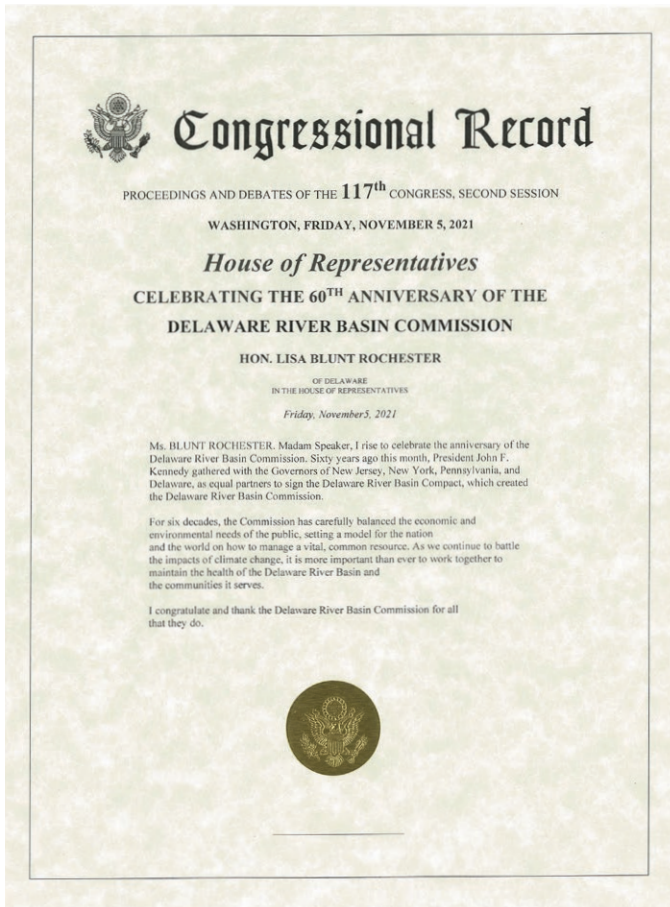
Congressional Record

PROCEEDINGS AND DEBATES OF THE $117^{th}$ CONGRESS, SECOND SESSION

WASHINGTON, FRIDAY, NOVEMBER 5, 2021

House of Representatives

CELEBRATING THE $60^{TH}$ ANNIVERSARY OF THE DELAWARE RIVER BASIN COMMISSION

HON. LISA BLUNT ROCHESTER

OF DELAWARE
IN THE HOUSE OF REPRESENTATIVES

Friday, November5, 2021

Ms. BLUNT ROCHESTER. Madam Speaker, I rise to celebrate the anniversary of the Delaware River Basin Commission. Sixty years ago this month, President John F. Kennedy gathered with the Governors of New Jersey, New York, Pennsylvania, and Delaware, as equal partners to sign the Delaware River Basin Compact, which created the Delaware River Basin Commission.

For six decades, the Commission has carefully balanced the economic and environmental needs of the public, setting a model for the nation and the world on how to manage a vital, common resource. As we continue to battle the impacts of climate change, it is more important than ever to work together to maintain the health of the Delaware River Basin and the communities it serves.

I congratulate and thank the Delaware River Basin Commission for all that they do.